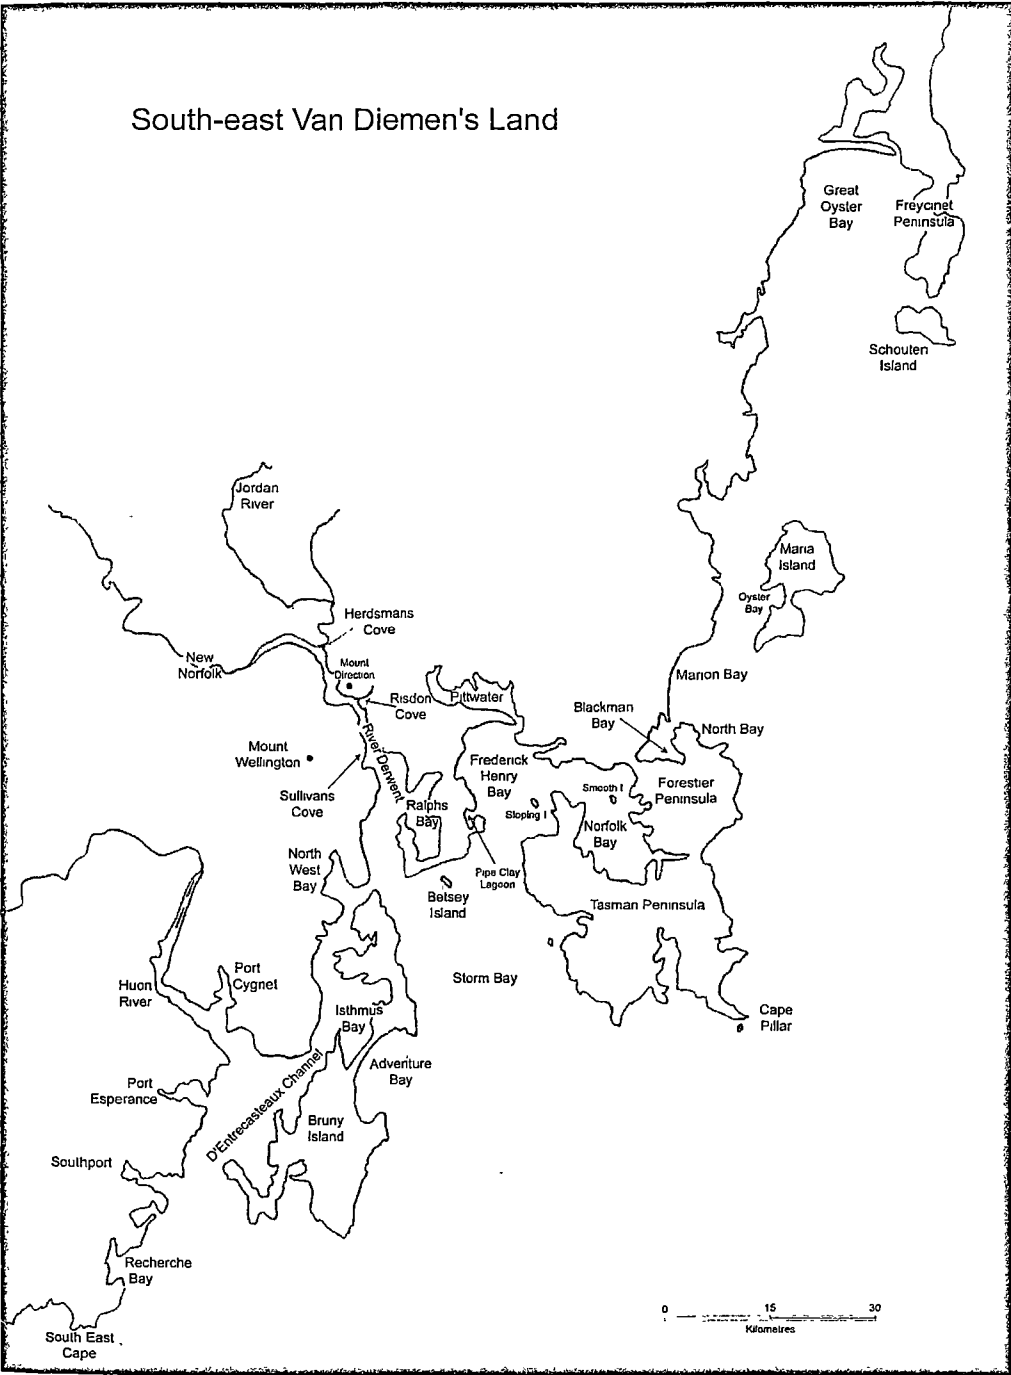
South-east Van Diemen's Land

Great Oyster Bay

Freycinet Peninsula

Schouten Island

Jordan River

Maria Island

Oyster Bay

Herdsmans Cove

New Norfolk

Mount Direction

Marion Bay

Risdon Cove

Pittwater

Blackman Bay

North Bay

Mount Wellington

River Derwent

Frederick Henry Bay

Sullivans Cove

Ralphs Bay

Smooth I

Forestier Peninsula

Sloping I

Norfolk Bay

North West Bay

Pipe Clay Lagoon

Betsey Island

Tasman Peninsula

Port Cygnet

Huon River

Storm Bay

Isthmus Bay

Cape Pillar

Adventure Bay

Port Esperance

D'Entrecasteaux Channel

Bruny Island

Southport

Recherche Bay

South East Cape

0 15 30
Kilometres